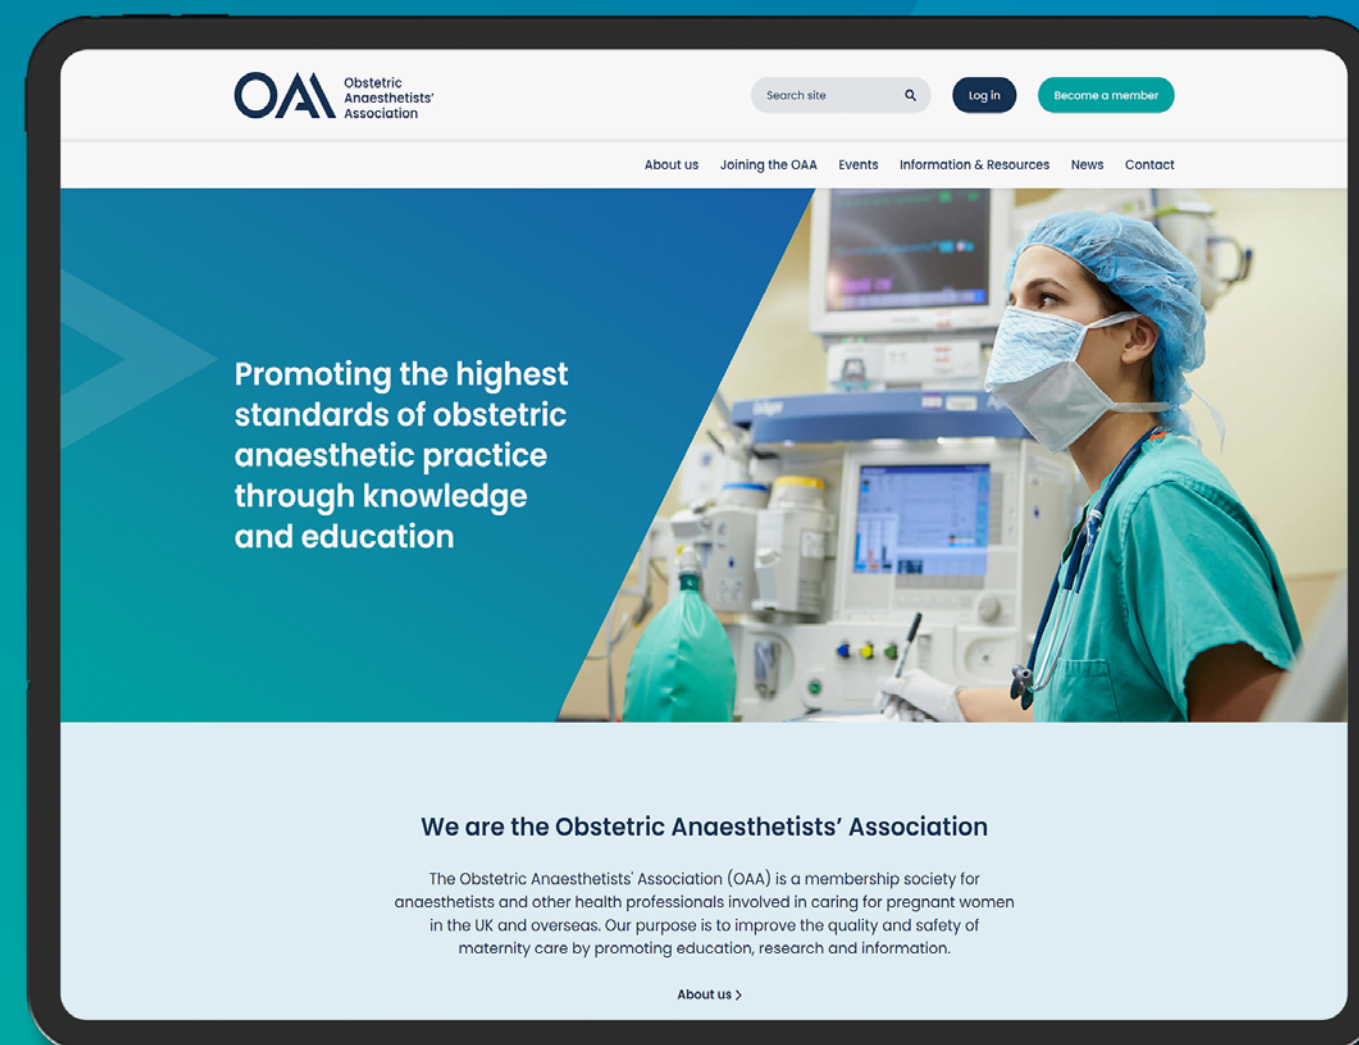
OAA Obstetric Anaesthetists' Association

Search site

Log in

Become a member

About us Joining the OAA Events Information & Resources News Contact

Promoting the highest standards of obstetric anaesthetic practice through knowledge and education

We are the Obstetric Anaesthetists' Association

The Obstetric Anaesthetists' Association (OAA) is a membership society for anaesthetists and other health professionals involved in caring for pregnant women in the UK and overseas. Our purpose is to improve the quality and safety of maternity care by promoting education, research and information.

About us ›